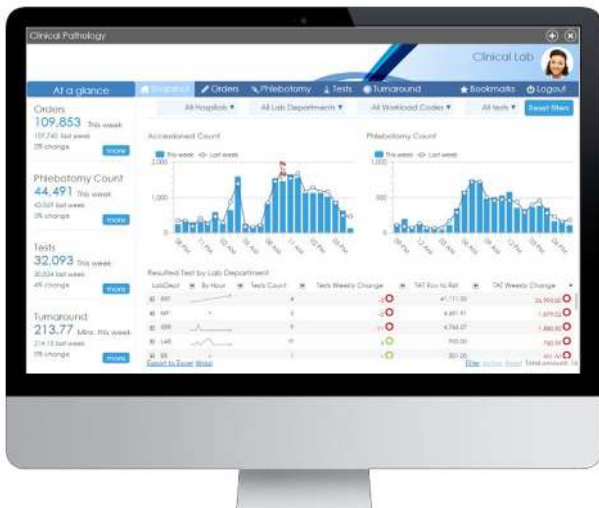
Clinical Pathology

Clinical Lab

At a glance

Snapshot Orders Phlebotomy Tests Turnaround Bookmarks Logout

All Hospitals ▾ All Lab Departments ▾ All Workload Codes ▾ All tests ▾ Reset filters

Orders
109,853 This week
107,740 last week
2% change
more

Phlebotomy Count
44,491 This week
43,059 last week
3% change
more

Tests
32,093 This week
30,534 last week
4% change
more

Turnaround
213.77 Mins. this week
214.13 last week
0% change
more

Accessioned Count

This week Last week

2,000

1,000

0

Phlebotomy Count

This week Last week

1,000

500

0

Resulted Test by Lab Department

LabDept By Hour Tests Count Tests Weekly Change TAT Rcv to Rslt TAT Weekly Change

BBT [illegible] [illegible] 41,111.50 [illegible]

MIT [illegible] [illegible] 4,491.91 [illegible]

BBB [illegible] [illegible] 4,746.07 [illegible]

LAB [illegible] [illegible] 900.00 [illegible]

BB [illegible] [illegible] 301.00 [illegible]

Export to Excel Setup

Filter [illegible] Total amount: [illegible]